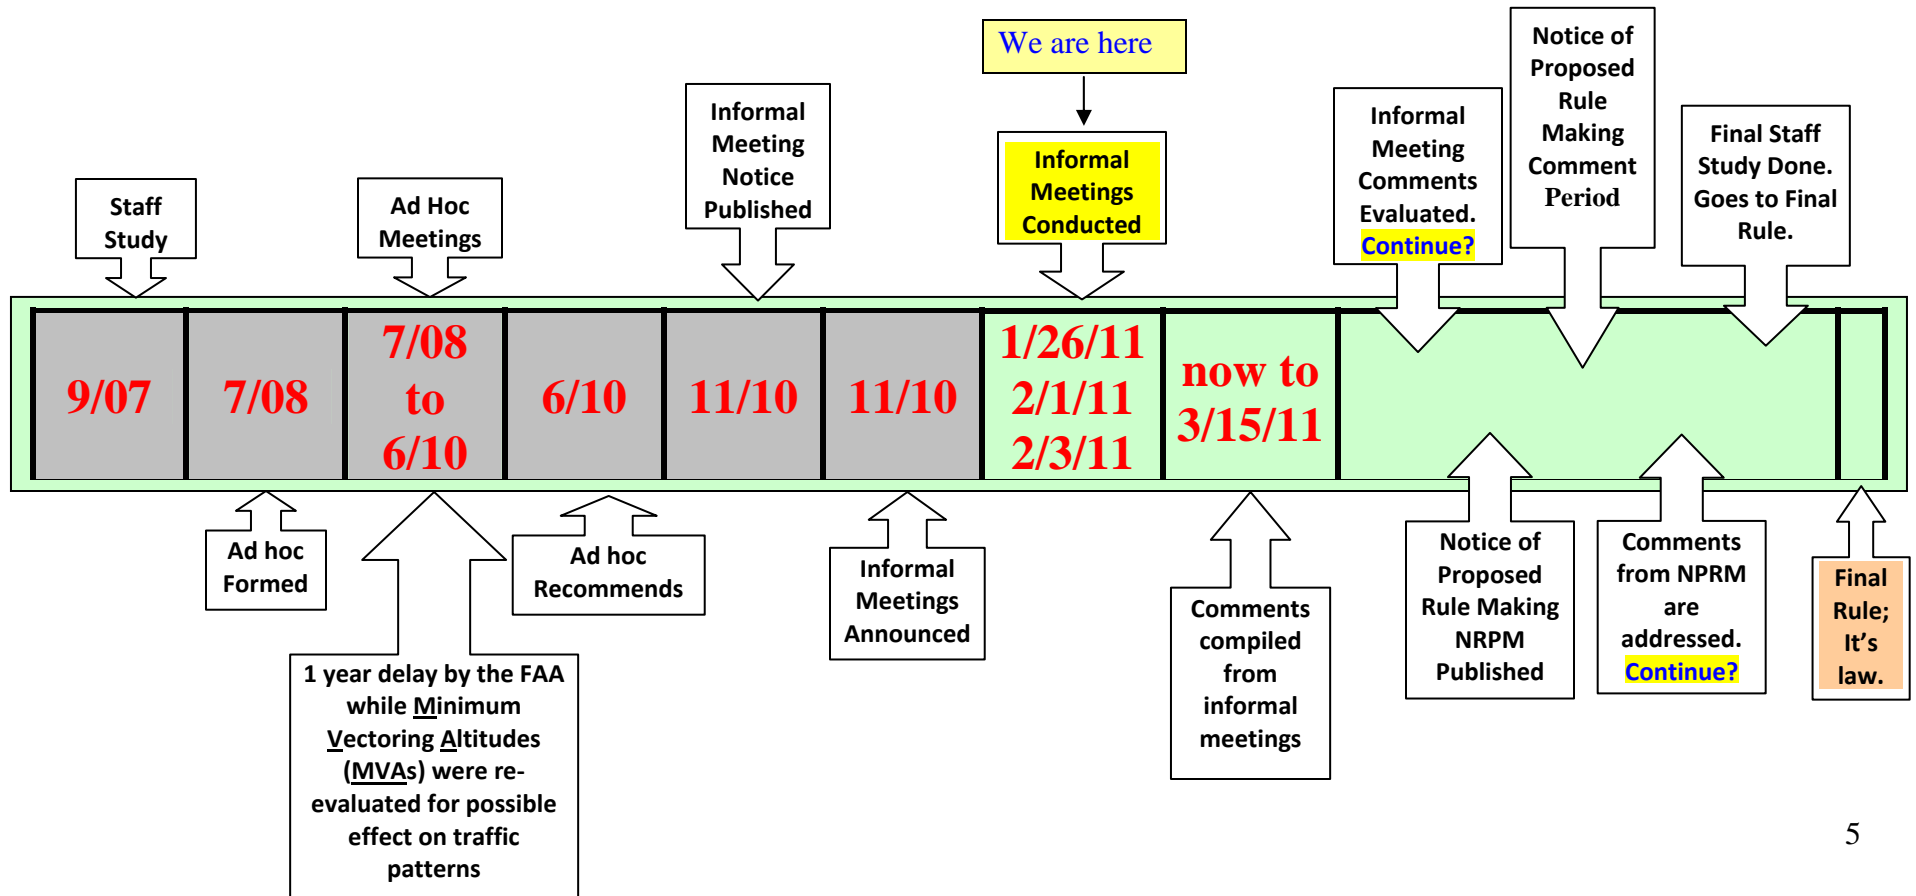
We are here

Staff Study

Ad Hoc Meetings

Informal Meeting Notice Published

Informal Meetings Conducted

Informal Meeting Comments Evaluated. Continue?

Notice of Proposed Rule Making Comment Period

Final Staff Study Done. Goes to Final Rule.

9/07

7/08

7/08 to 6/10

6/10

11/10

11/10

1/26/11 2/1/11 2/3/11

now to 3/15/11

Ad hoc Formed

1 year delay by the FAA while Minimum Vectoring Altitudes (MVAs) were re-evaluated for possible effect on traffic patterns

Ad hoc Recommends

Informal Meetings Announced

Comments compiled from informal meetings

Notice of Proposed Rule Making NRPM Published

Comments from NPRM are addressed. Continue?

Final Rule; It's law.

5